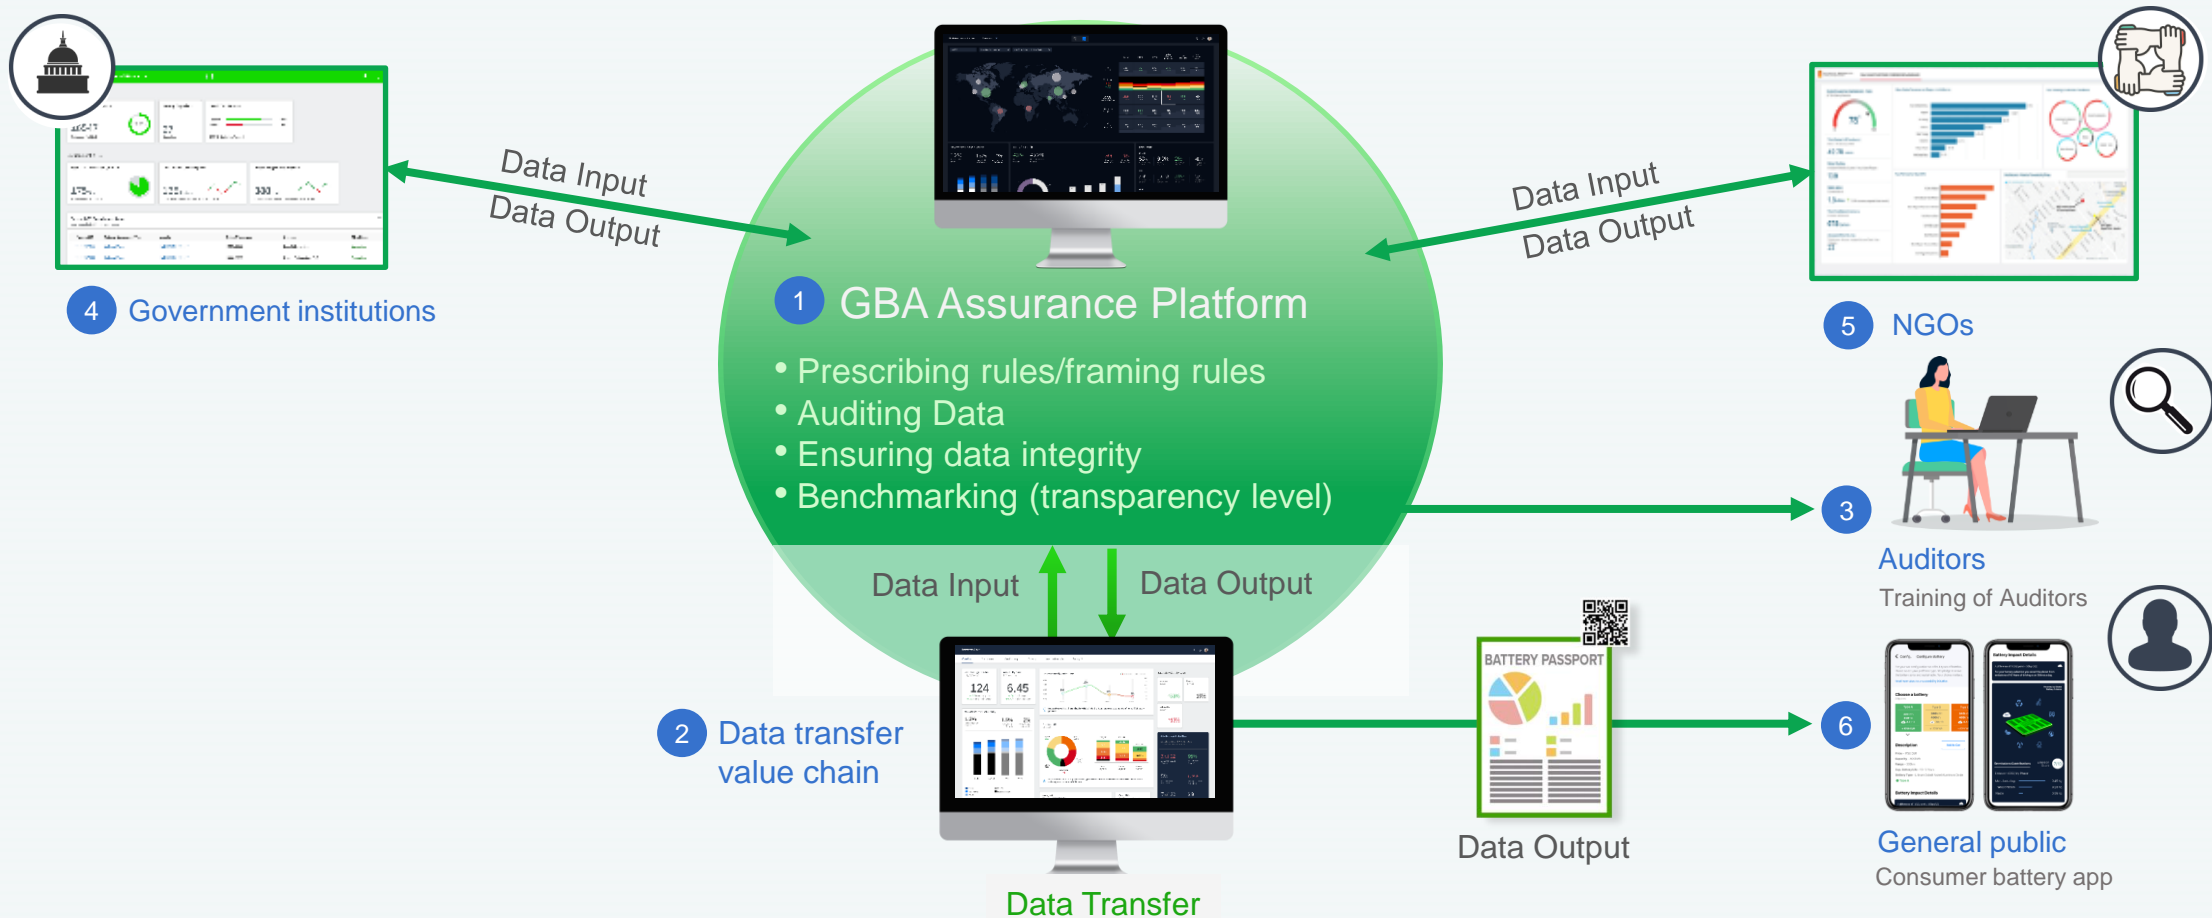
Data Input
Data Output

4 Government institutions

1 GBA Assurance Platform

• Prescribing rules/framing rules
• Auditing Data
• Ensuring data integrity
• Benchmarking (transparency level)

Data Input
Data Output

5 NGOs

3 Auditors
Training of Auditors

Data Input
Data Output

2 Data transfer value chain

Data Transfer

BATTERY PASSPORT

Data Output

6 General public
Consumer battery app